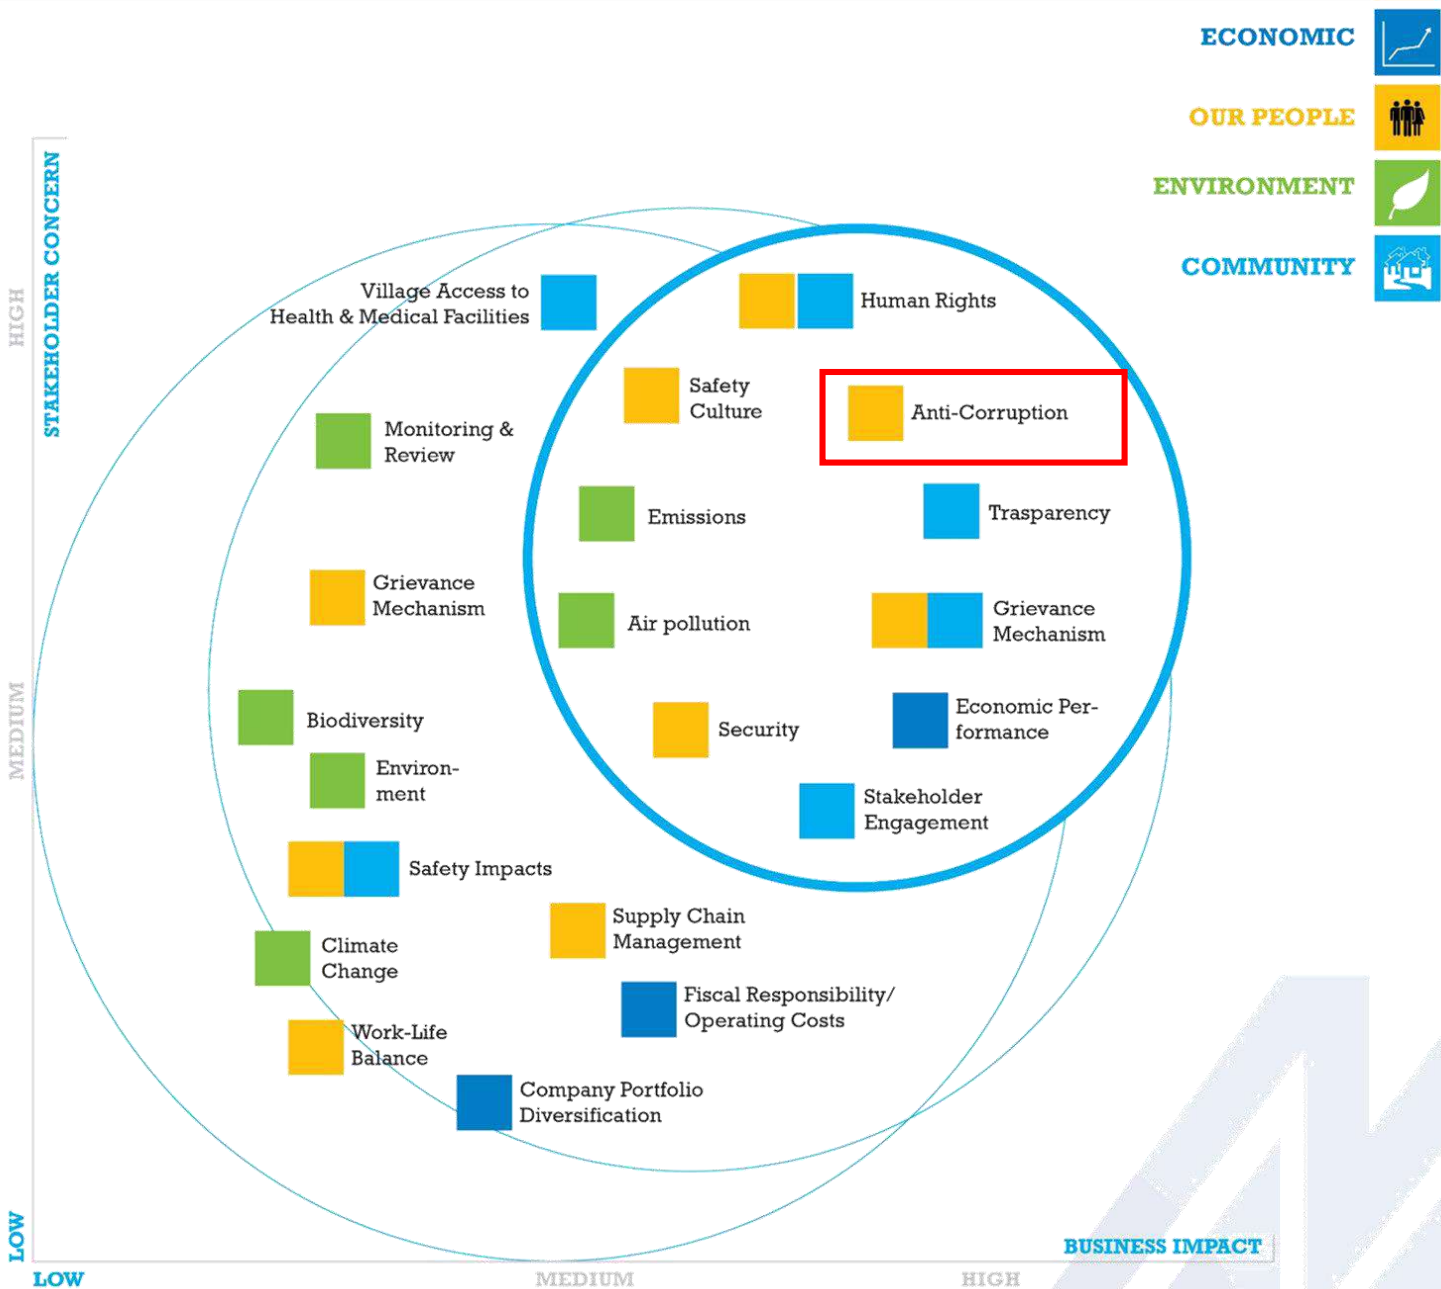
ECONOMIC
OUR PEOPLE
ENVIRONMENT
COMMUNITY

STAKEHOLDER CONCERN
HIGH
MEDIUM
LOW

Village Access to Health & Medical Facilities
Human Rights
Safety Culture
Anti-Corruption
Monitoring & Review
Emissions
Trasparency
Grievance Mechanism
Air pollution
Grievance Mechanism
Biodiversity
Security
Economic Performance
Environment
Stakeholder Engagement
Safety Impacts
Supply Chain Management
Climate Change
Fiscal Responsibility/ Operating Costs
Work-Life Balance
Company Portfolio Diversification

BUSINESS IMPACT
LOW
MEDIUM
HIGH